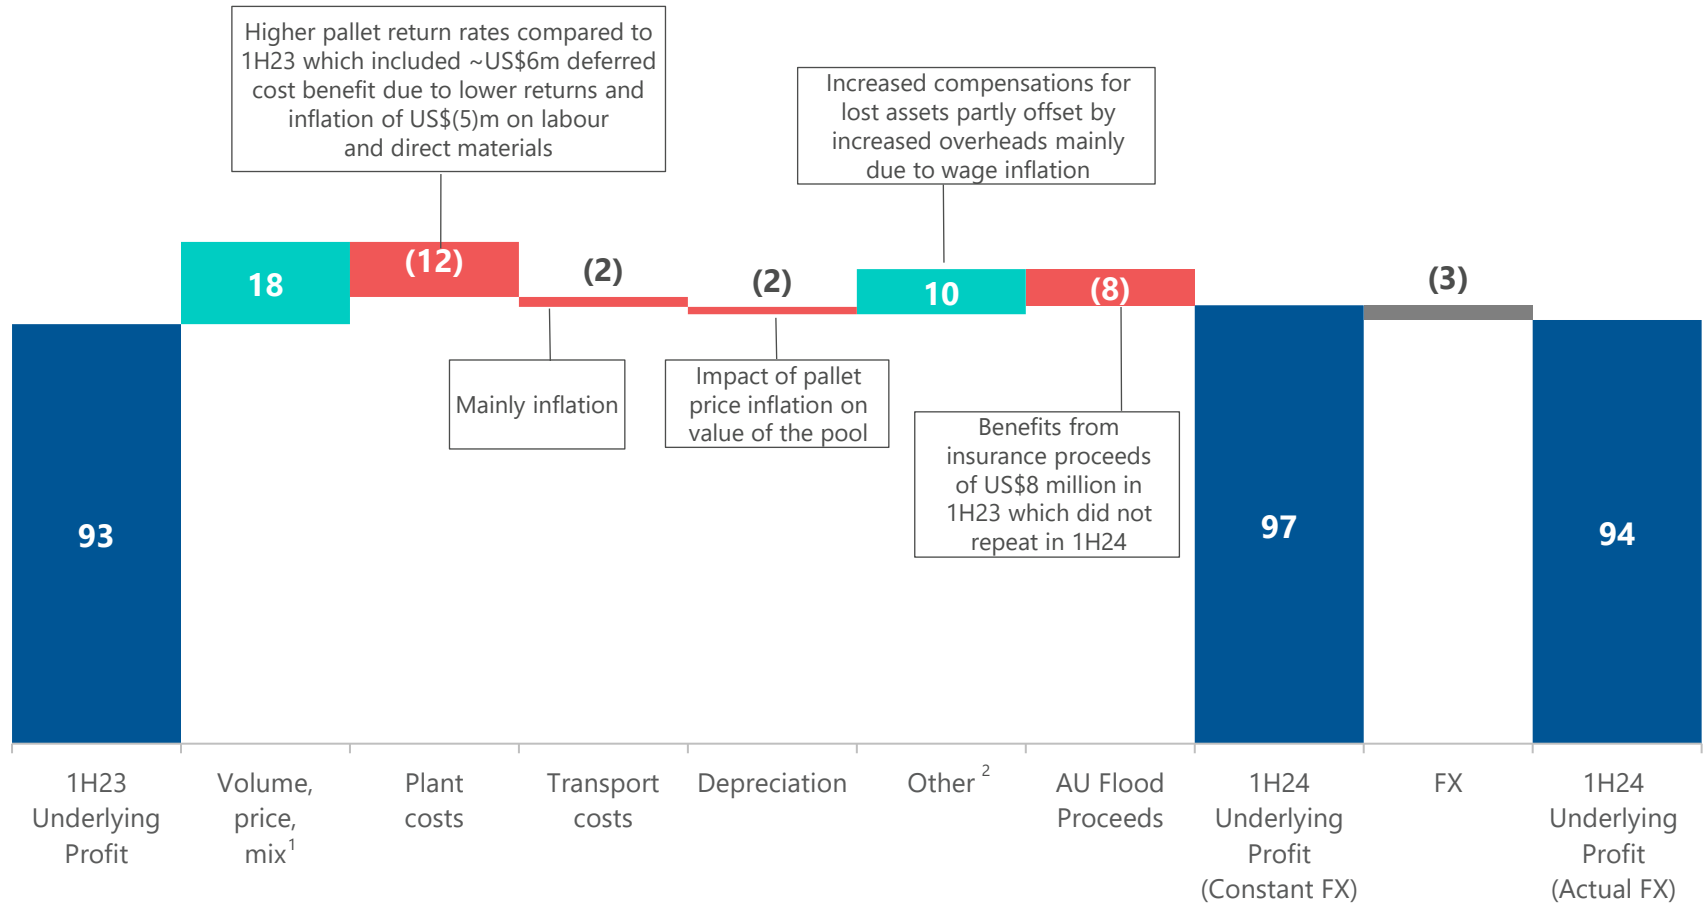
Higher pallet return rates compared to 1H23 which included ~US$6m deferred cost benefit due to lower returns and inflation of US$(5)m on labour and direct materials

Increased compensations for lost assets partly offset by increased overheads mainly due to wage inflation

18

(12)

(2)

(2)

10

(8)

(3)

Mainly inflation

Impact of pallet price inflation on value of the pool

Benefits from insurance proceeds of US$8 million in 1H23 which did not repeat in 1H24

93

97

94

1H23 Underlying Profit

Volume, price, mix$^1$

Plant costs

Transport costs

Depreciation

Other $^2$

AU Flood Proceeds

1H24 Underlying Profit (Constant FX)

FX

1H24 Underlying Profit (Actual FX)